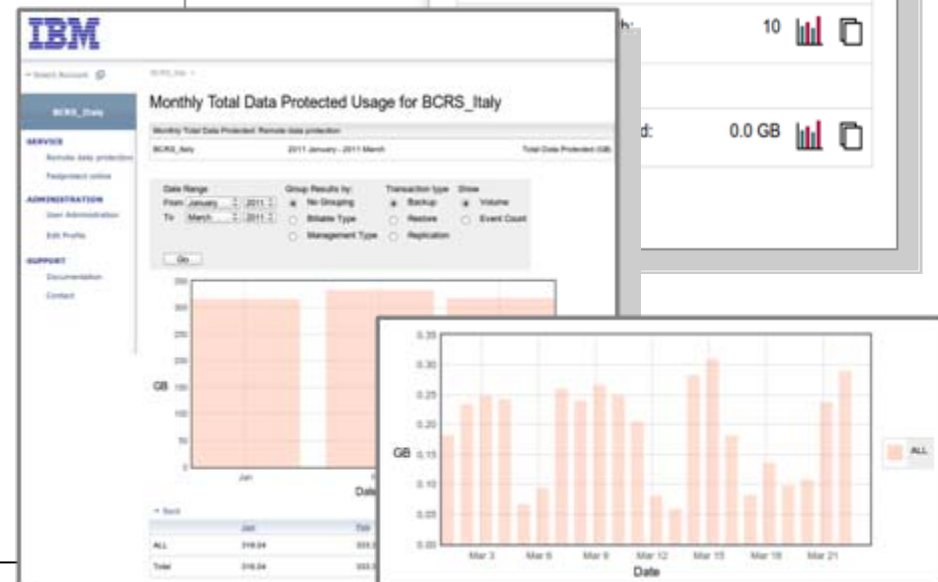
h:

10

d:

0.0 GB

IBM

Select Account

BCRS_Italy

Monthly Total Data Protected Usage for BCRS_Italy

Monthly Total Data Protected: Remote data protection

BCRS_Italy 2011 January - 2011 March Total Data Protected (GB)

BCRS_Italy

SERVICE

Remote data protection

Fastprotect online

ADMINISTRATION

User Administration

Edit Profile

SUPPORT

Documentation

Contact

Date Range

From January 2011

To March 2011

Group Results by:

No Grouping

Billable Type

Management Type

Transaction type

Backup

Restore

Replication

Show

Volume

Event Count

Go

350

300

250

200

150

100

50

0

GB

Jan

Date

Back

| | Jan | Feb |
|---|---|---|
| ALL | 316.04 | 333.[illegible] |
| Total | 316.04 | 333.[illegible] |

0.35

0.30

0.25

0.20

0.15

0.10

0.05

0.00

GB

Mar 3

Mar 6

Mar 9

Mar 12

Mar 15

Mar 18

Mar 21

Date

ALL